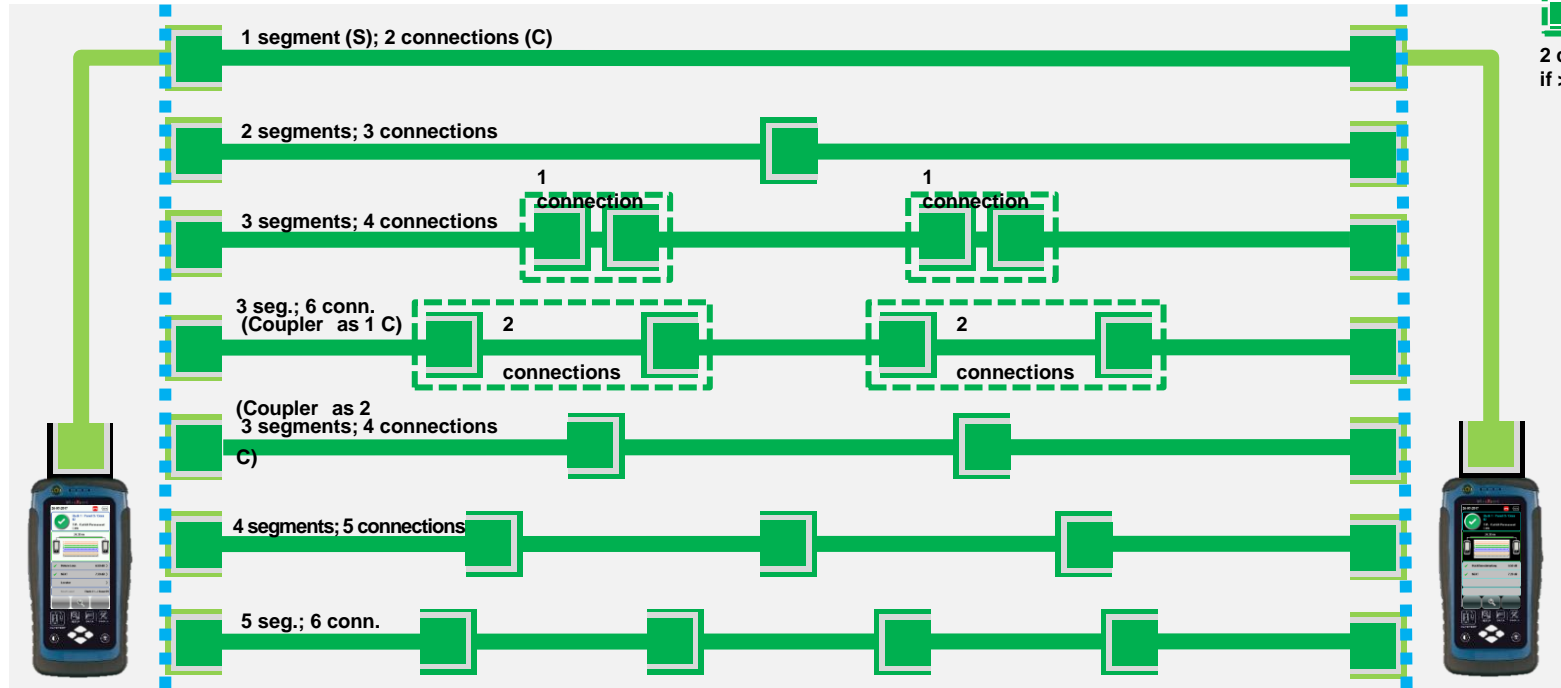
1 segment (S); 2 connections (C)

2 segments; 3 connections

1 connection

1 connection

3 segments; 4 connections

3 seg.; 6 conn. (Coupler as 1 C)

2 connections

2 connections

(Coupler as 2 C)
3 segments; 4 connections

4 segments; 5 connections

5 seg.; 6 conn.

2 c
if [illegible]